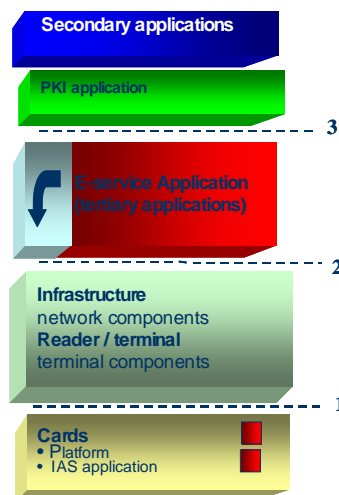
Secondary applications

PKI application

3

E-service Application (tertiary applications)

2

Infrastructure
network components
Reader / terminal
terminal components

1

Cards
• Platform
• IAS application